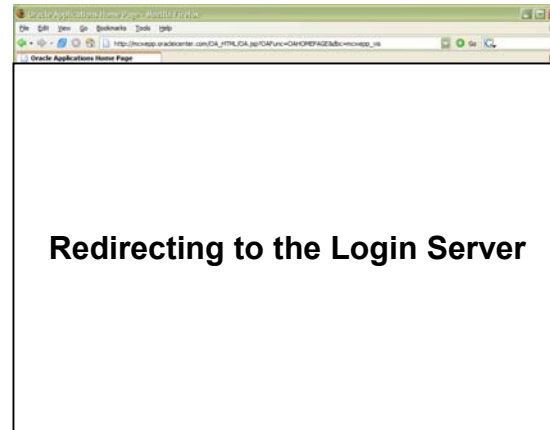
Oracle Applications Home Page - Mozilla Firefox

File Edit View Go Bookmarks Tools Help

http://mcvepp.oraclecenter.com/OA_HTML/OA.jsp?OAFunc=OAHOMEPAGE&dbc=mcvepp_vis

Go

Oracle Applications Home Page

Redirecting to the Login Server